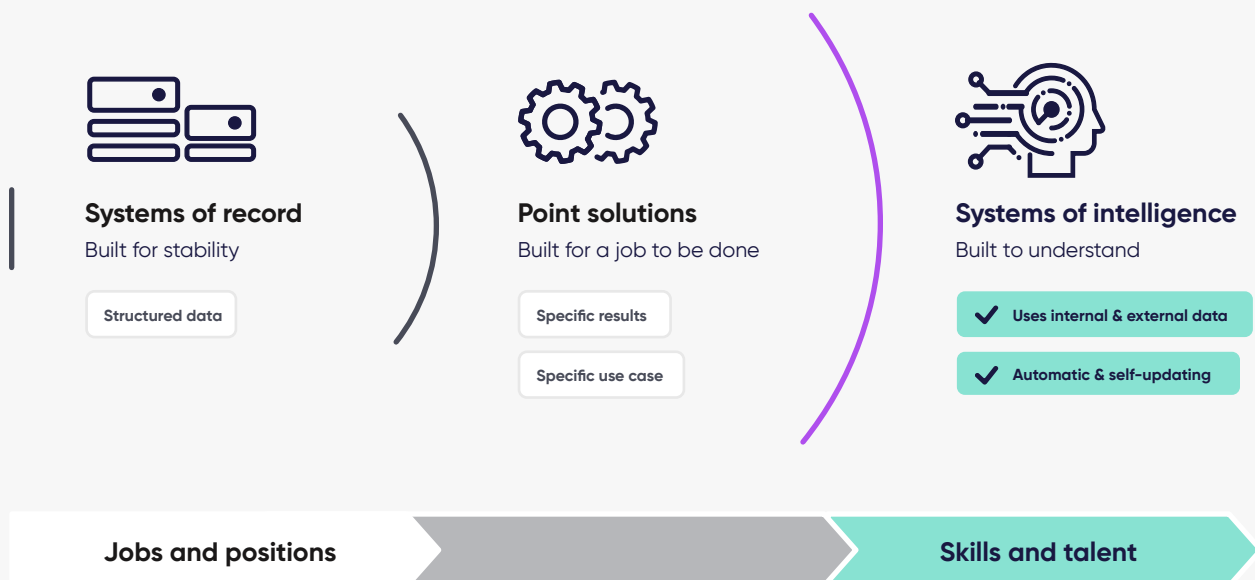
Systems of record
Built for stability

Structured data

Point solutions
Built for a job to be done

Specific results

Specific use case

Systems of intelligence
Built to understand

Uses internal & external data

Automatic & self-updating

Jobs and positions

Skills and talent